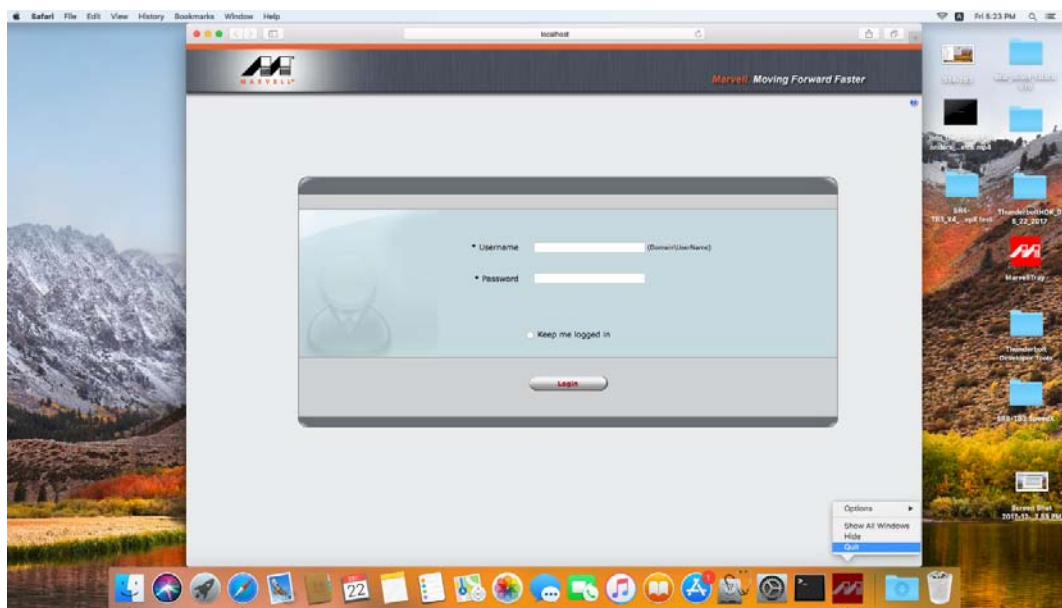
Safari File Edit View History Bookmarks Window Help

Fri 6:23 PM

localhost

MARVELL

Marvell Moving Forward Faster

* Username (Domain\UserName)

* Password

Keep me logged in

Login

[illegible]

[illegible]

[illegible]

SR4-TB3_V4_ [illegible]

ThunderboltHOK_06_22_2017

MarvellTray

Thunderbolt Developer Tools

SR4-TB3 SpeedX

Screen Shot 2017-12-_7.55 PM

Options

Show All Windows

Hide

Quit

22